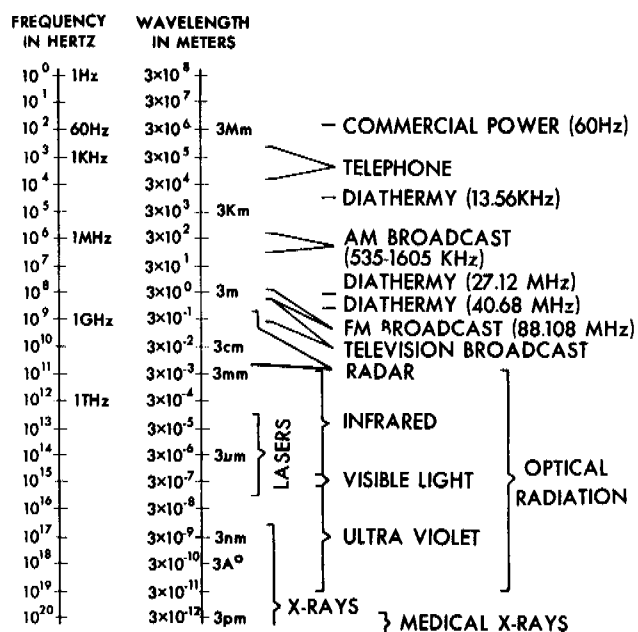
FREQUENCY IN HERTZ

WAVELENGTH IN METERS

$10^0$ 1Hz
$10^1$
$10^2$ 60Hz
$10^3$ 1KHz
$10^4$
$10^5$
$10^6$ 1MHz
$10^7$
$10^8$
$10^9$ 1GHz
$10^{10}$
$10^{11}$
$10^{12}$ 1THz
$10^{13}$
$10^{14}$
$10^{15}$
$10^{16}$
$10^{17}$
$10^{18}$
$10^{19}$
$10^{20}$

$3\times10^8$
$3\times10^7$
$3\times10^6$ 3Mm
$3\times10^5$
$3\times10^4$
$3\times10^3$ 3Km
$3\times10^2$
$3\times10^1$
$3\times10^0$ 3m
$3\times10^{-1}$
$3\times10^{-2}$ 3cm
$3\times10^{-3}$ 3mm
$3\times10^{-4}$
$3\times10^{-5}$
$3\times10^{-6}$ 3μm
$3\times10^{-7}$
$3\times10^{-8}$
$3\times10^{-9}$ 3nm
$3\times10^{-10}$ 3A°
$3\times10^{-11}$
$3\times10^{-12}$ 3pm

COMMERCIAL POWER (60Hz)
TELEPHONE
DIATHERMY (13.56KHz)
AM BROADCAST (535-1605 KHz)
DIATHERMY (27.12 MHz)
DIATHERMY (40.68 MHz)
FM BROADCAST (88.108 MHz)
TELEVISION BROADCAST
RADAR
LASERS
INFRARED
VISIBLE LIGHT
OPTICAL RADIATION
ULTRA VIOLET
X-RAYS
MEDICAL X-RAYS